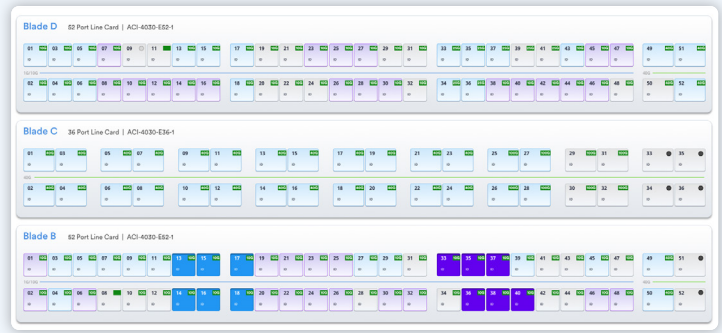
Blade D 52 Port Line Card | ACI-4030-E52-1

01 03 05 07 09 11 13 15 17 19 21 23 25 27 29 31 33 35 37 39 41 43 45 47 49 51

02 04 06 08 10 12 14 16 18 20 22 24 26 28 30 32 34 36 38 40 42 44 46 48 50 52

Blade C 36 Port Line Card | ACI-4030-E36-1

01 03 05 07 09 11 13 15 17 19 21 23 25 27 29 31 33 35

02 04 06 08 10 12 14 16 18 20 22 24 26 28 30 32 34 36

Blade B 52 Port Line Card | ACI-4030-E52-1

01 03 05 07 09 11 13 15 17 19 21 23 25 27 29 31 33 35 37 39 41 43 45 47 49 51

02 04 06 08 10 12 14 16 18 20 22 24 26 28 30 32 34 36 38 40 42 44 46 48 50 52